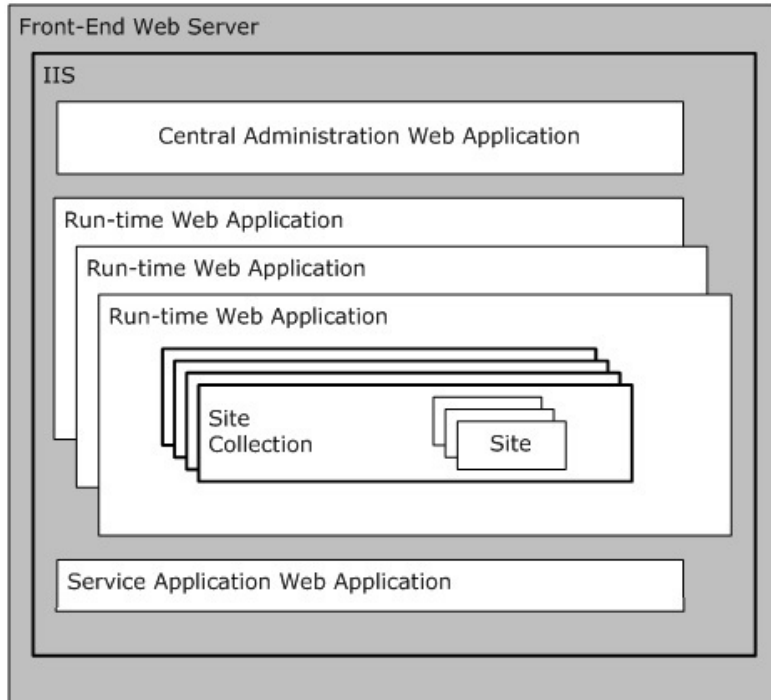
Front-End Web Server

IIS

Central Administration Web Application

Run-time Web Application

Run-time Web Application

Run-time Web Application

Site Collection

Site

Service Application Web Application